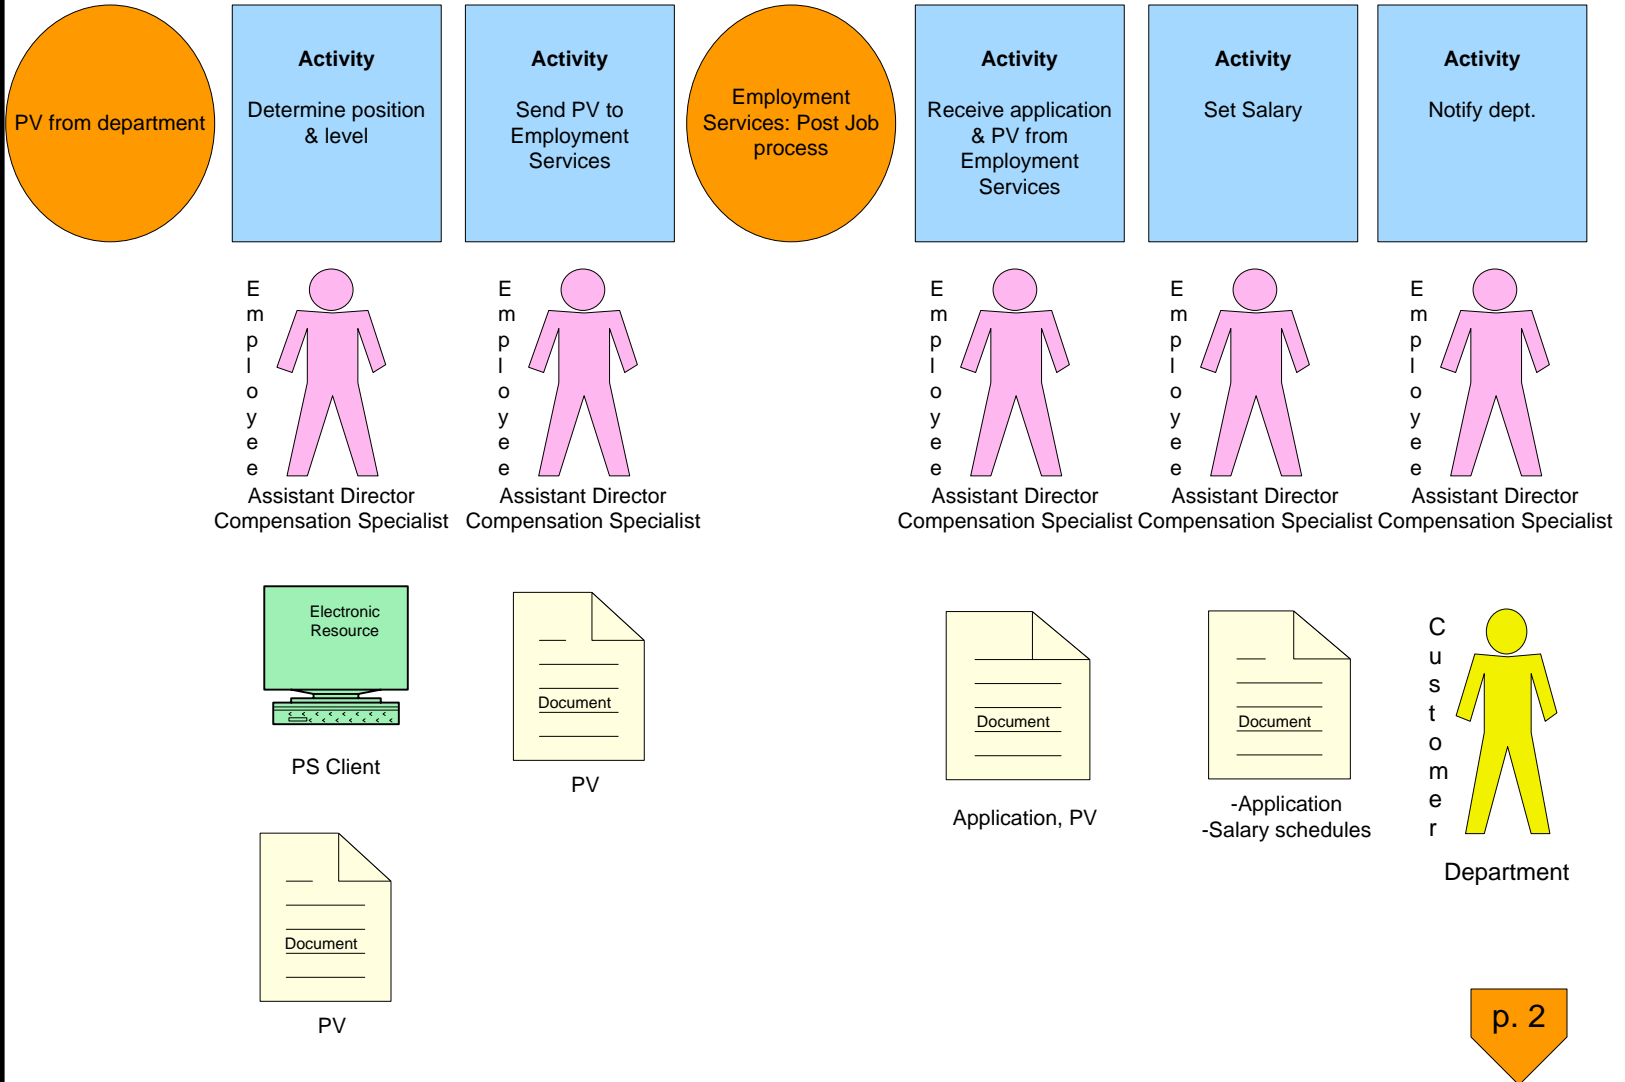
PV from department

Activity

Determine position & level

Activity

Send PV to Employment Services

Employment Services: Post Job process

Activity

Receive application & PV from Employment Services

Activity

Set Salary

Activity

Notify dept.

Employee
Assistant Director
Compensation Specialist

Employee
Assistant Director
Compensation Specialist

Employee
Assistant Director
Compensation Specialist

Employee
Assistant Director
Compensation Specialist

Employee
Assistant Director
Compensation Specialist

Electronic Resource

PS Client

Document

PV

Document

Application, PV

Document

-Application
-Salary schedules

Customer

Department

Document

PV

p. 2